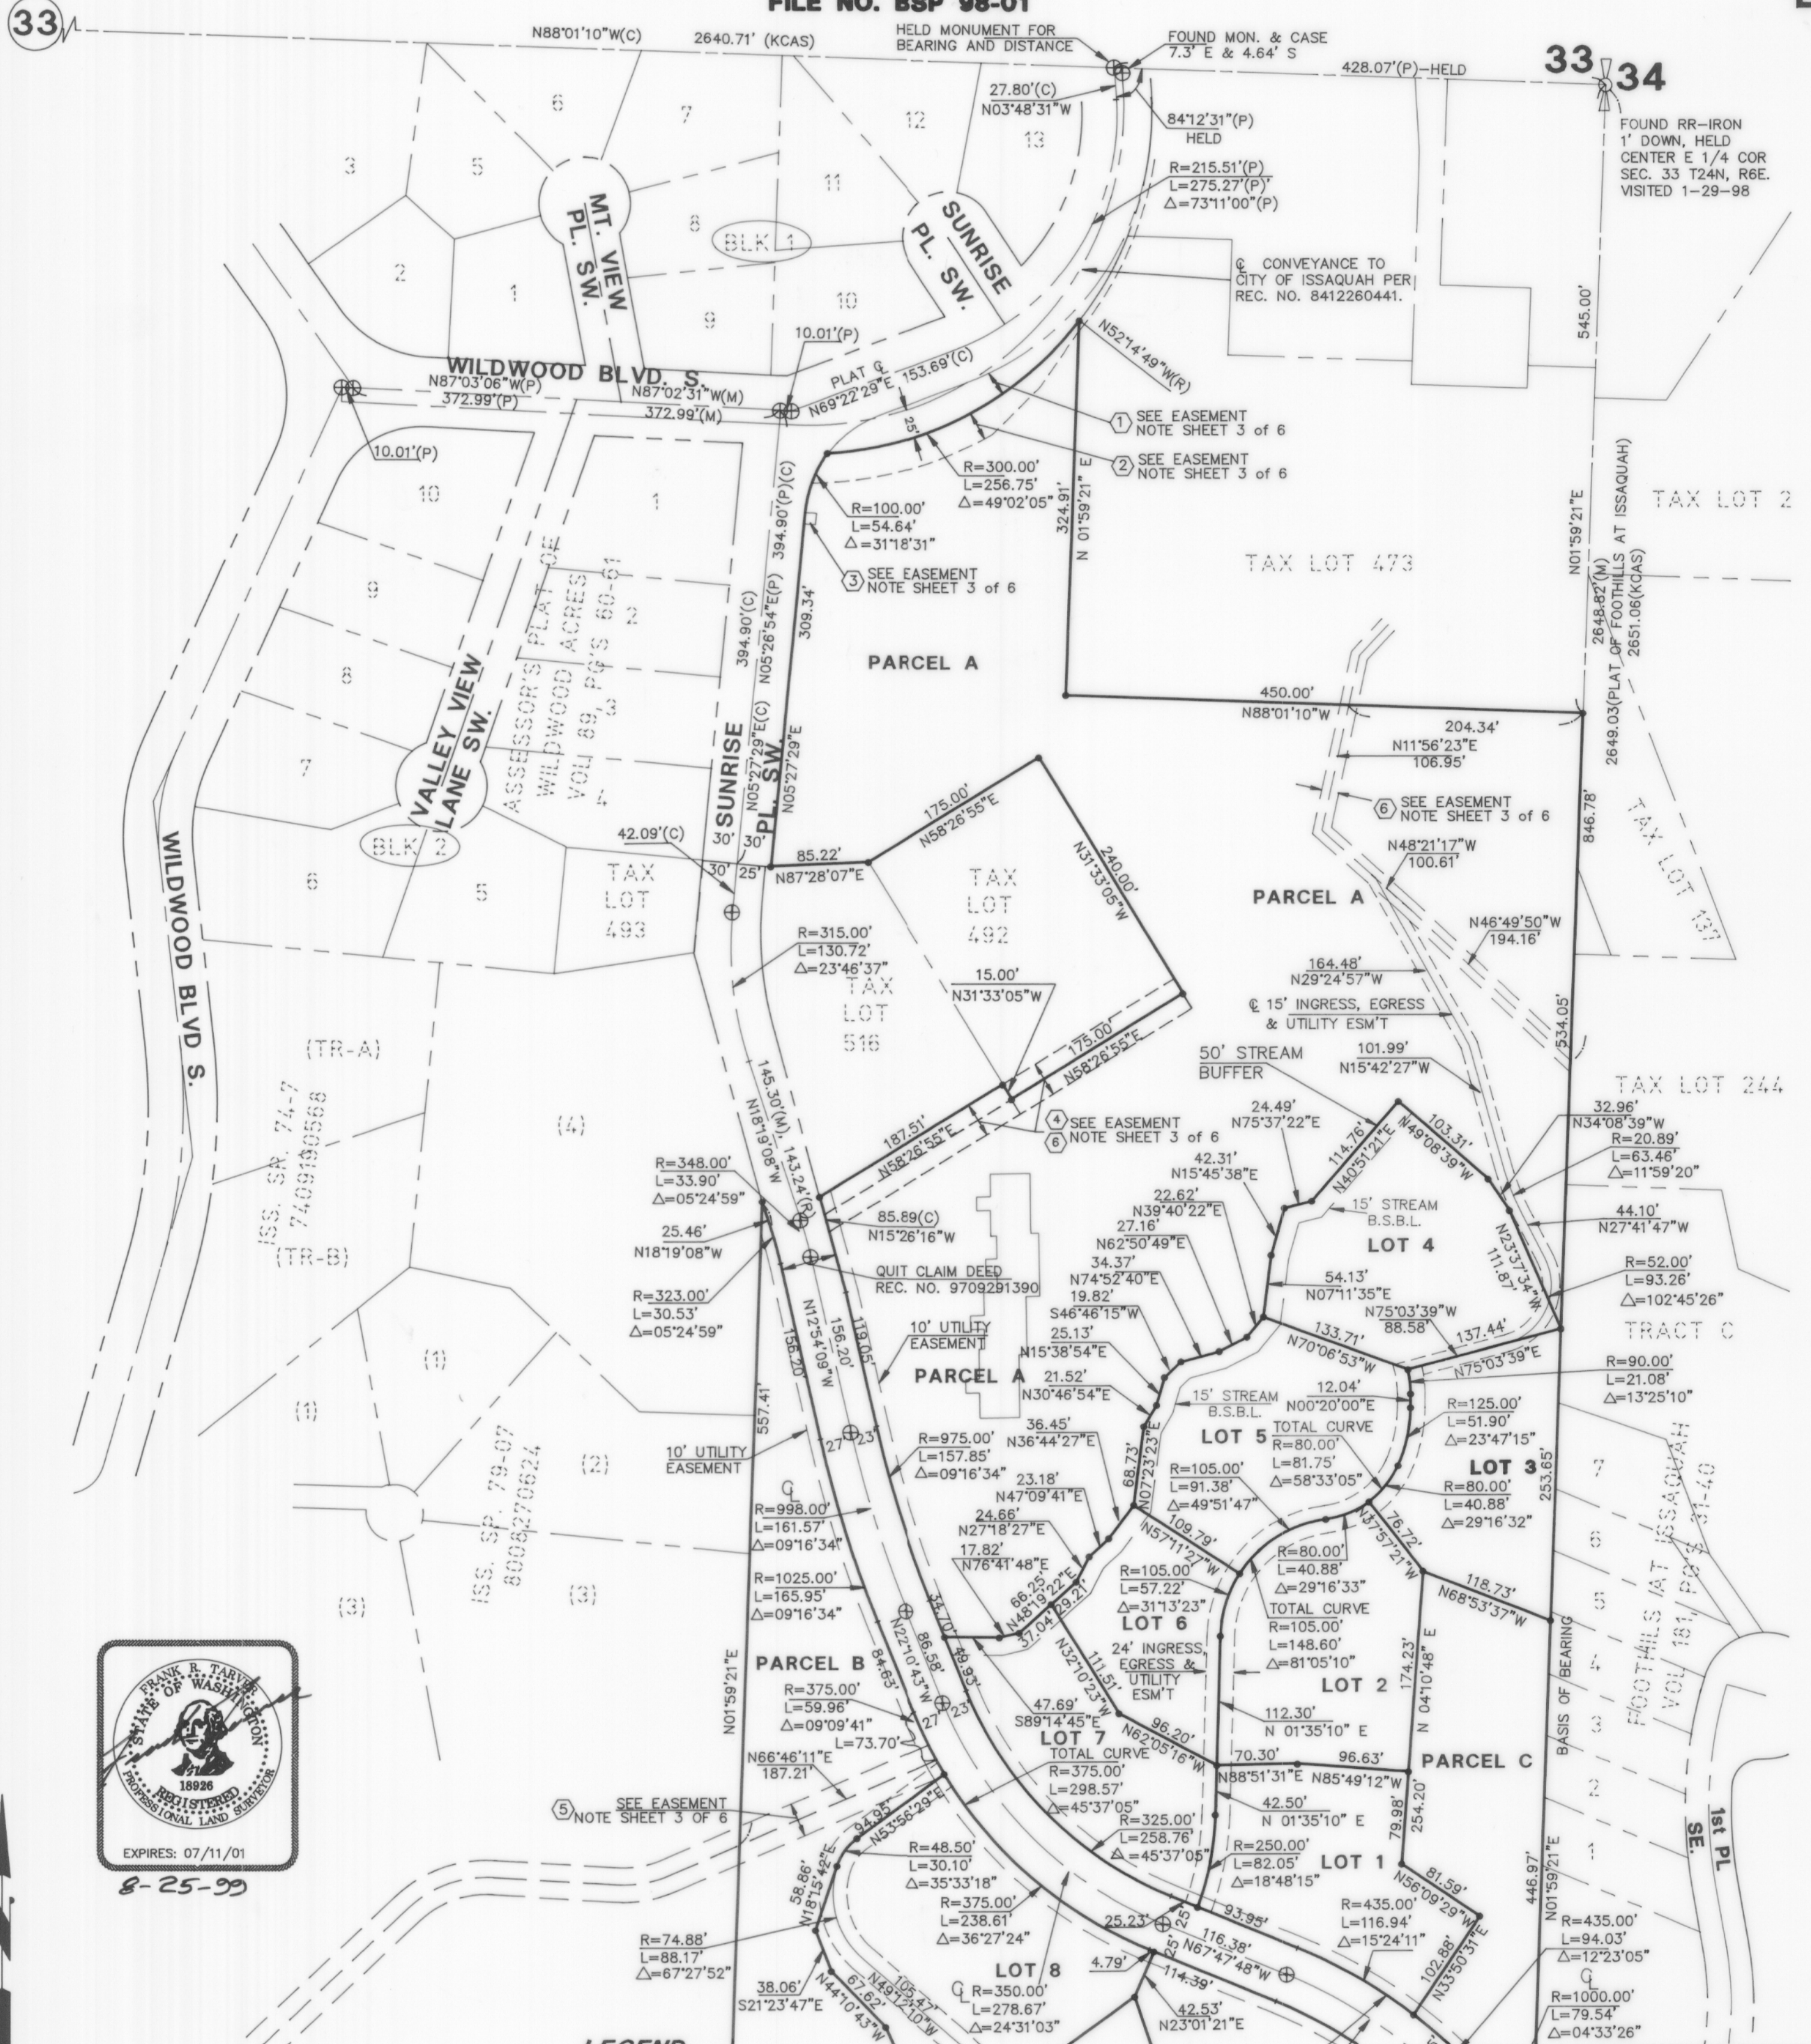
FILE NO. BSP 98-01

33
N88°01'10"W(C) 2640.71' (KCAS)
HELD MONUMENT FOR BEARING AND DISTANCE
FOUND MON. & CASE 7.3' E & 4.64' S
428.07'(P)–HELD
33 34
FOUND RR–IRON 1' DOWN, HELD CENTER E 1/4 COR SEC. 33 T24N, R6E. VISITED 1–29–98
27.80'(C)
N03°48'31"W
84°12'31"(P) HELD
R=215.51'(P)
L=275.27'(P)
$\Delta$=73°11'00"(P)
℄ CONVEYANCE TO CITY OF ISSAQUAH PER REC. NO. 8412260441.
6 7 12 13 3 5 11 8 BLK 1 2 1 9 10
MT. VIEW PL. SW.
SUNRISE PL. SW.
WILDWOOD BLVD. S.
N87°03'06"W(P)
372.99'(P)
N87°02'31"W(M)
372.99'(M)
10.01'(P)
PLAT ℄ N69°22'29"E 153.69'(C)
N52°14'49"W(R)
545.00'
1 SEE EASEMENT NOTE SHEET 3 of 6
2 SEE EASEMENT NOTE SHEET 3 of 6
25'
R=300.00'
L=256.75'
$\Delta$=49°02'05"
10.01'(P)
10
1
R=100.00'
L=54.64'
$\Delta$=31°18'31"
324.91'
N 01°59'21" E
N01°59'21"E
TAX LOT 2
TAX LOT 473
2648.82'(M)
2651.06(KCAS)
2649.03(PLAT OF FOOTHILLS AT ISSAQUAH)
9
ASSESSOR'S PLAT OF WILDWOOD ACRES VOL 89, PG'S 60-61
2
3
3 SEE EASEMENT NOTE SHEET 3 of 6
394.90'(P)(C)
N05°26'54"E(P)
309.34'
PARCEL A
394.90'(C)
N05°27'29"E(C)
N05°27'29"E
8
VALLEY VIEW LANE SW.
4
7
SUNRISE PL. SW.
450.00'
N88°01'10"W
204.34'
N11°56'23"E
106.95'
6 SEE EASEMENT NOTE SHEET 3 of 6
846.78'
TAX LOT 131
BLK 2
42.09'(C)
30' 30'
30' 25'
85.22'
N87°28'07"E
175.00'
N58°26'55"E
240.00'
N31°33'05"W
N48°21'17"W
100.61'
6 5
TAX LOT 493
TAX LOT 492
PARCEL A
N46°49'50"W
194.16'
WILDWOOD BLVD S.
R=315.00'
L=130.72'
$\Delta$=23°46'37"
TAX LOT 516
15.00'
N31°33'05"W
164.48'
N29°24'57"W
℄ 15' INGRESS, EGRESS & UTILITY ESM'T
534.05'
(TR-A)
175.00'
N58°26'55"E
50' STREAM BUFFER
101.99'
N15°42'27"W
TAX LOT 244
ISS. SR. 74-7 7409190566
(TR-B)
(4)
145.30'(M)
N18°19'08"W
143.24'(R)
187.51'
N58°26'55"E
4 SEE EASEMENT
6 NOTE SHEET 3 of 6
24.49'
N75°37'22"E
114.76'
N40°51'21"E
N49°08'39"W
103.31'
32.96'
N34°08'39"W
R=20.89'
L=63.46'
$\Delta$=11°59'20"
R=348.00'
L=33.90'
$\Delta$=05°24'59"
42.31'
N15°45'38"E
22.62'
N39°40'22"E
15' STREAM B.S.B.L.
LOT 4
44.10'
N27°41'47"W
25.46'
N18°19'08"W
85.89(C)
N15°26'16"W
27.16'
N62°50'49"E
34.37'
N74°52'40"E
19.82'
S46°46'15"W
54.13'
N07°11'35"E
N75°03'39"W
88.58'
111.87'
N23°37'34"W
R=52.00'
L=93.26'
$\Delta$=102°45'26"
R=323.00'
L=30.53'
$\Delta$=05°24'59"
QUIT CLAIM DEED REC. NO. 9709291390
N12°54'09"W
156.20'
156.20'
119.05'
10' UTILITY EASEMENT
25.13'
N15°38'54"E
133.71'
N70°06'53"W
137.44'
N75°03'39"E
TRACT C
R=90.00'
L=21.08'
$\Delta$=13°25'10"
(1)
(1)
PARCEL A
21.52'
N30°46'54"E
15' STREAM B.S.B.L.
12.04'
N00°20'00"E
TOTAL CURVE
R=80.00'
L=81.75'
$\Delta$=58°33'05"
R=125.00'
L=51.90'
$\Delta$=23°47'15"
557.41'
10' UTILITY EASEMENT
27 23'
R=975.00'
L=157.85'
$\Delta$=09°16'34"
36.45'
N36°44'27"E
68.73'
N07°23'23"E
LOT 5
LOT 3
253.65'
7
FOOTHILLS AT ISSAQUAH VOL 181, PG'S 31-40
(2)
ISS. SP. 79-07 8006270624
℄
R=998.00'
L=161.57'
$\Delta$=09°16'34"
23.18'
N47°09'41"E
R=105.00'
L=91.38'
$\Delta$=49°51'47"
R=80.00'
L=40.88'
$\Delta$=29°16'32"
6
24.66'
N27°18'27"E
17.82'
N76°41'48"E
109.79'
N57°11'27"W
76.72'
N37°57'21"W
R=80.00'
L=40.88'
$\Delta$=29°16'33"
R=1025.00'
L=165.95'
$\Delta$=09°16'34"
66.25'
N48°19'22"E
37.04'
29.21'
R=105.00'
L=57.22'
$\Delta$=31°13'23"
TOTAL CURVE
R=105.00'
L=148.60'
$\Delta$=81°05'10"
118.73'
N68°53'37"W
(3)
(3)
34.70'
LOT 6
N32°10'23"W
111.51'
24' INGRESS, EGRESS & UTILITY ESM'T
174.23'
N 04°10'48" E
5
BASIS OF BEARING
PARCEL B
84.63'
N22°10'43"W
86.58'
49.93'
LOT 2
4
FRANK R. TARVER STATE OF WASHINGTON 18926 REGISTERED PROFESSIONAL LAND SURVEYOR
EXPIRES: 07/11/01
N01°59'21"E
R=375.00'
L=59.96'
$\Delta$=09°09'41"
L=73.70'
27 23'
47.69'
S89°14'45"E
96.20'
N62°05'16"W
112.30'
N 01°35'10" E
3
LOT 7
TOTAL CURVE
R=375.00'
L=298.57'
$\Delta$=45°37'05"
70.30'
N88°51'31"E
96.63'
N85°49'12"W
PARCEL C
N66°46'11"E
187.21'
2
5 SEE EASEMENT NOTE SHEET 3 OF 6
N53°56'29"E
42.50'
N 01°35'10" E
79.98'
254.20'
SE. 1st PL
R=325.00'
L=258.76'
$\Delta$=45°37'05"
94.95'
R=48.50'
L=30.10'
$\Delta$=35°33'18"
R=250.00'
L=82.05'
$\Delta$=18°48'15"
LOT 1
446.97'
1
8-25-99
58.86'
N18°15'42"E
R=375.00'
L=238.61'
$\Delta$=36°27'24"
81.59'
N56°09'29"W
R=435.00'
L=116.94'
$\Delta$=15°24'11"
N01°59'21"E
R=435.00'
L=94.03'
$\Delta$=12°23'05"
25.23'
25
93.95'
116.38'
N67°47'48"W
102.88'
N33°50'31"E
R=74.88'
L=88.17'
$\Delta$=67°27'52"
LOT 8
4.79'
114.39'
℄
38.06'
S21°23'47"E
N44°10'43"W
67.62'
N49°12'10"W
105.47'
℄ R=350.00'
L=278.67'
$\Delta$=24°31'03"
42.53'
N23°01'21"E
R=1000.00'
L=79.54'
$\Delta$=04°33'26"
LEGEND